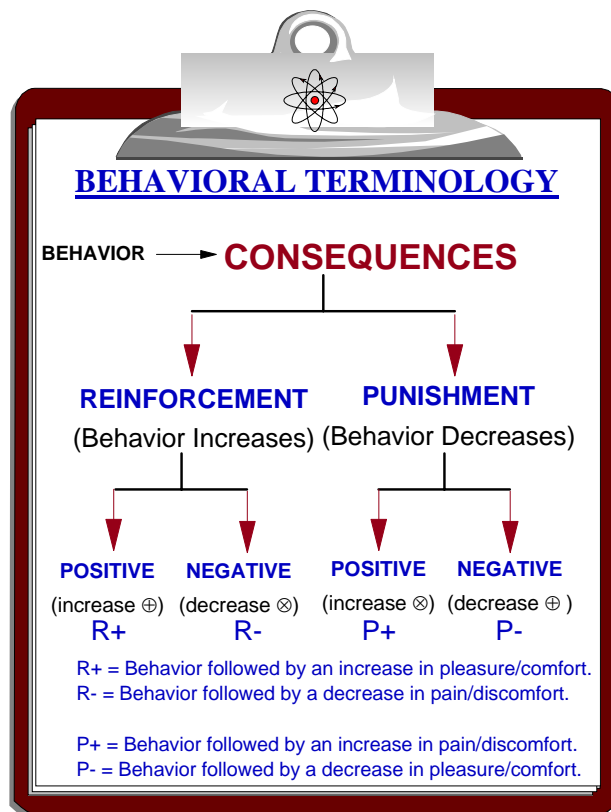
BEHAVIORAL TERMINOLOGY

BEHAVIOR → CONSEQUENCES

REINFORCEMENT
(Behavior Increases)

PUNISHMENT
(Behavior Decreases)

POSITIVE
(increase ⊕)
R+

NEGATIVE
(decrease ⊗)
R-

POSITIVE
(increase ⊗)
P+

NEGATIVE
(decrease ⊕ )
P-

R+ = Behavior followed by an increase in pleasure/comfort.
R- = Behavior followed by a decrease in pain/discomfort.

P+ = Behavior followed by an increase in pain/discomfort.
P- = Behavior followed by a decrease in pleasure/comfort.